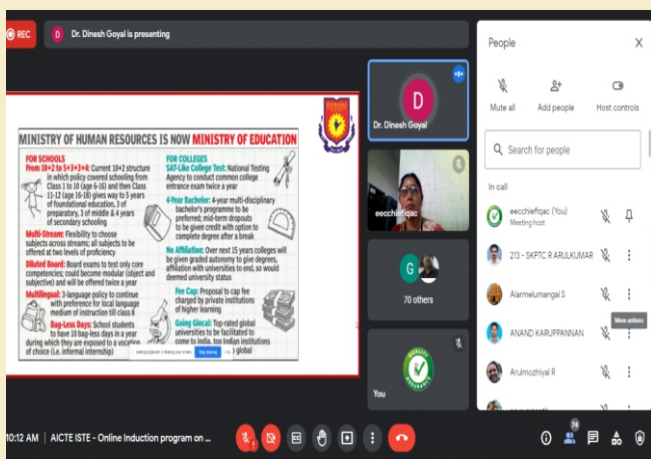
REC

D Dr. Dinesh Goyal is presenting

MINISTRY OF HUMAN RESOURCES IS NOW MINISTRY OF EDUCATION

FOR SCHOOLS
From 10+2 to 5+3+3+4: Current 10+2 structure in which policy covered schooling from Class 1 to 10 (age 6-16) and then Class 11-12 (age 16-18) gives way to 5 years of foundational education, 3 of preparatory, 3 of middle & 4 years of secondary schooling

Multi-Stream: Flexibility to choose subjects across streams; all subjects to be offered at two levels of proficiency

Diluted Board: Board exams to test only core competencies; could become modular (object and subjective) and will be offered twice a year

Multilingual: 3-language policy to continue with preference for local language medium of instruction till class 8

Bag-Less Days: School students to have 10 bag-less days in a year during which they are exposed to a vocation of choice (i.e. informal internship)

FOR COLLEGES
SAT-Like College Test: National Testing Agency to conduct common college entrance exam twice a year

4-Year Bachelor: 4-year multi-disciplinary bachelor's programme to be preferred; mid-term dropouts to be given credit with option to complete degree after a break

No Affiliation: Over next 15 years colleges will be given graded autonomy to give degrees, affiliation with universities to end, so would deemed university status

Fee Cap: Proposal to cap fee charged by private institutions of higher learning

Going Glocal: Top-rated global universities to be facilitated to come to India, too Indian institutions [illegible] global

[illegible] Stop sharing

Dr. Dinesh Goyal

eecchiefiqac

G

70 others

You

People

Mute all
Add people
Host controls

Search for people

In call

eecchiefiqac (You)
Meeting host

213 - SKPTC R ARULKUMAR

Alarmelumangai S

ANAND KARUPPANNAN

More actions

Arulmozhiyal R

10:12 AM | AICTE ISTE - Online Induction program on ...

74